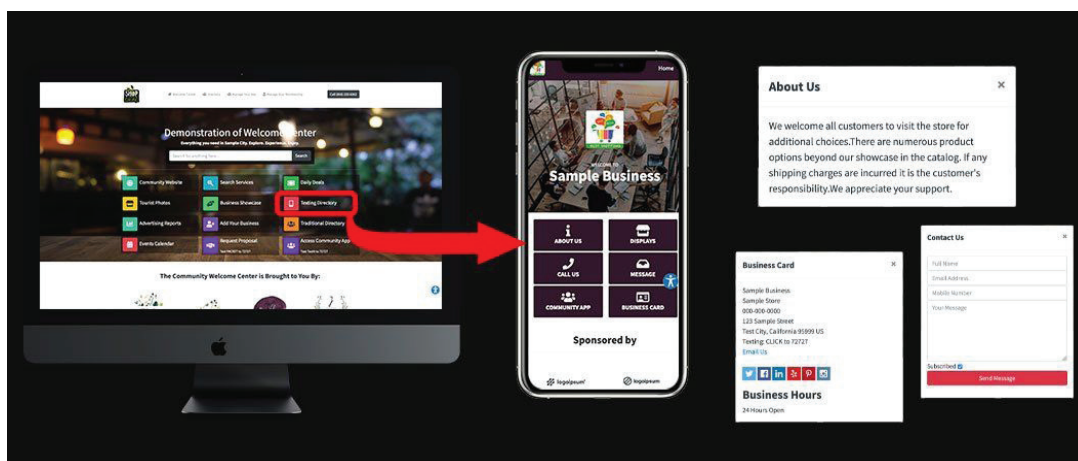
Demonstration of Welcome Center

Everything you need in Sample City. Explore. Experience. Enjoy.

Search

Community Website
Search Services
Daily Deals
Tourist Photos
Business Showcase
Texting Directory
Advertising Reports
Add Your Business
Traditional Directory
Events Calendar
Request Proposal
Access Community App

The Community Welcome Center is Brought to You By:

Home

WELCOME TO
Sample Business

ABOUT US
DISPLAYS
CALL US
MESSAGE
COMMUNITY APP
BUSINESS CARD

Sponsored by

logoipsum
logoipsum

About Us
×

We welcome all customers to visit the store for additional choices.There are numerous product options beyond our showcase in the catalog. If any shipping charges are incurred it is the customer's responsibility.We appreciate your support.

Business Card
×

Sample Business
Sample Store
800-800-0000
123 Sample Street
Test City, California 95899 US
Texting: CLICK to 72727
Email Us

Business Hours
24 Hours Open

Contact Us
×

Full Name
Email Address
Mobile Number
Your Message

Subscribed
Send Message